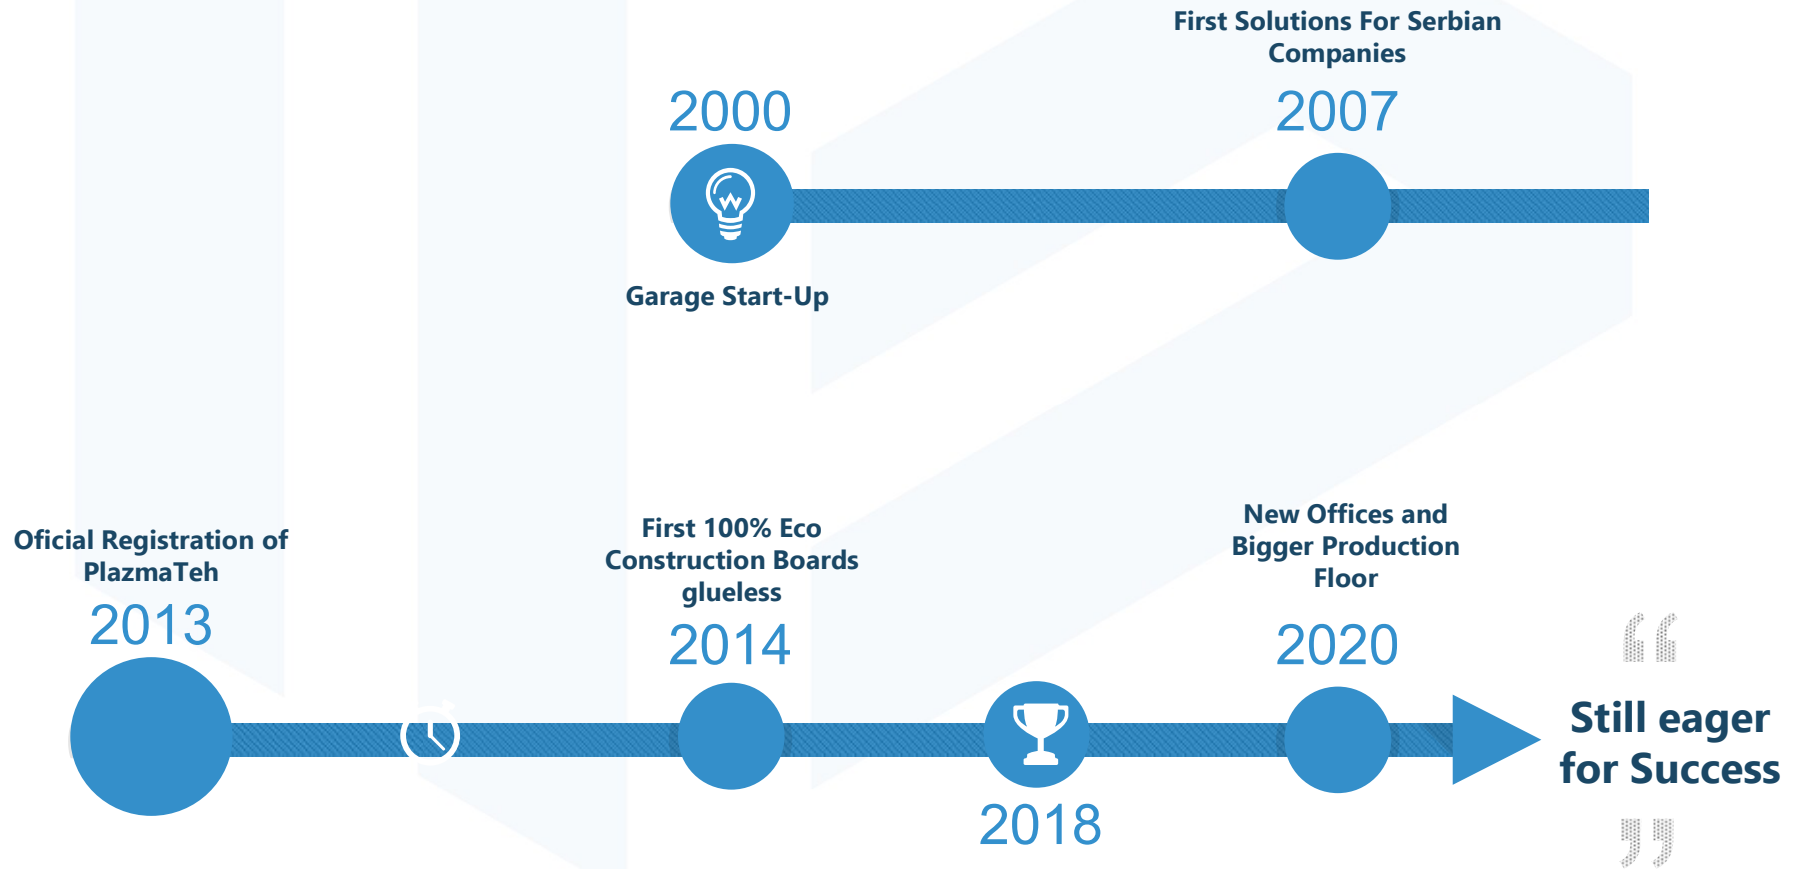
First Solutions For Serbian Companies

2000

2007

Garage Start-Up

Oficial Registration of PlazmaTeh

2013

First 100% Eco Construction Boards glueless

2014

New Offices and Bigger Production Floor

2020

2018

“

Still eager for Success

”